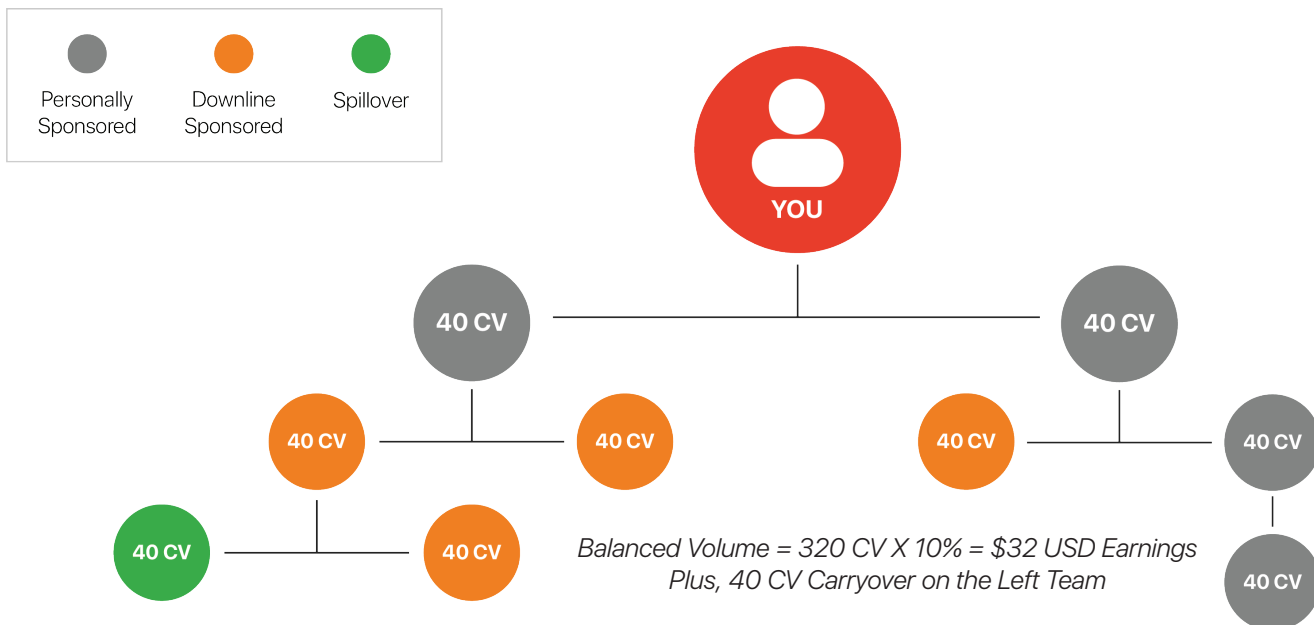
Personally Sponsored

Downline Sponsored

Spillover

YOU

40 CV

40 CV

40 CV

40 CV

40 CV

40 CV

40 CV

40 CV

40 CV

Balanced Volume = 320 CV X 10% = $32 USD Earnings
Plus, 40 CV Carryover on the Left Team